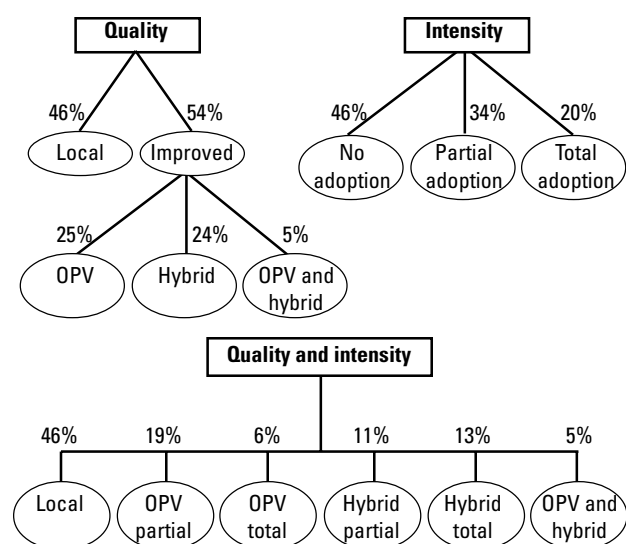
Quality

46%

54%

Local

Improved

25%

24%

5%

OPV

Hybrid

OPV and hybrid

Intensity

46%

34%

20%

No adoption

Partial adoption

Total adoption

Quality and intensity

46%

19%

6%

11%

13%

5%

Local

OPV partial

OPV total

Hybrid partial

Hybrid total

OPV and hybrid